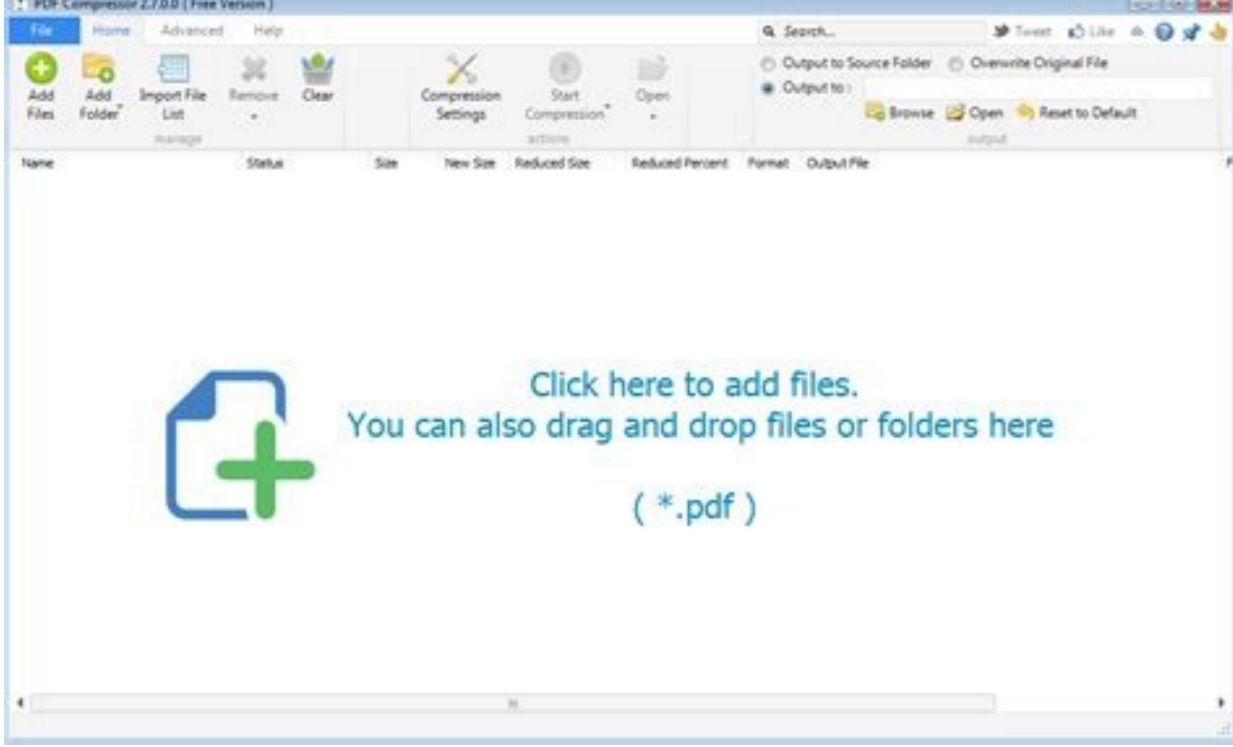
PDF Compressor 2.7.0.0 ( Free Version )

File Home Advanced Help

Search...

Tweet Like

Add Files Add Folder Import File List Remove Clear
manage

Compression Settings Start Compression Open
actions

Output to Source Folder Overwrite Original File
Output to :
Browse Open Reset to Default
output

| Name | Status | Size | New Size | Reduced Size | Reduced Percent | Format | Output File |
|---|---|---|---|---|---|---|---|

Click here to add files.
You can also drag and drop files or folders here

( *.pdf )